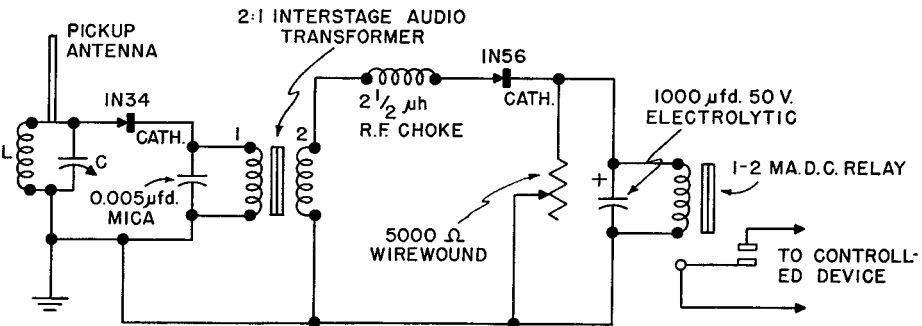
PICKUP ANTENNA

2:1 INTERSTAGE AUDIO TRANSFORMER

IN34

CATH.

L

C

1

2

0.005 $\mu$fd. MICA

$2\frac{1}{2}$ $\mu$h R.F. CHOKE

IN56

CATH.

5000 Ω WIREWOUND

1000 $\mu$fd. 50 V. ELECTROLYTIC

+

1-2 MA.D.C. RELAY

TO CONTROLLED DEVICE